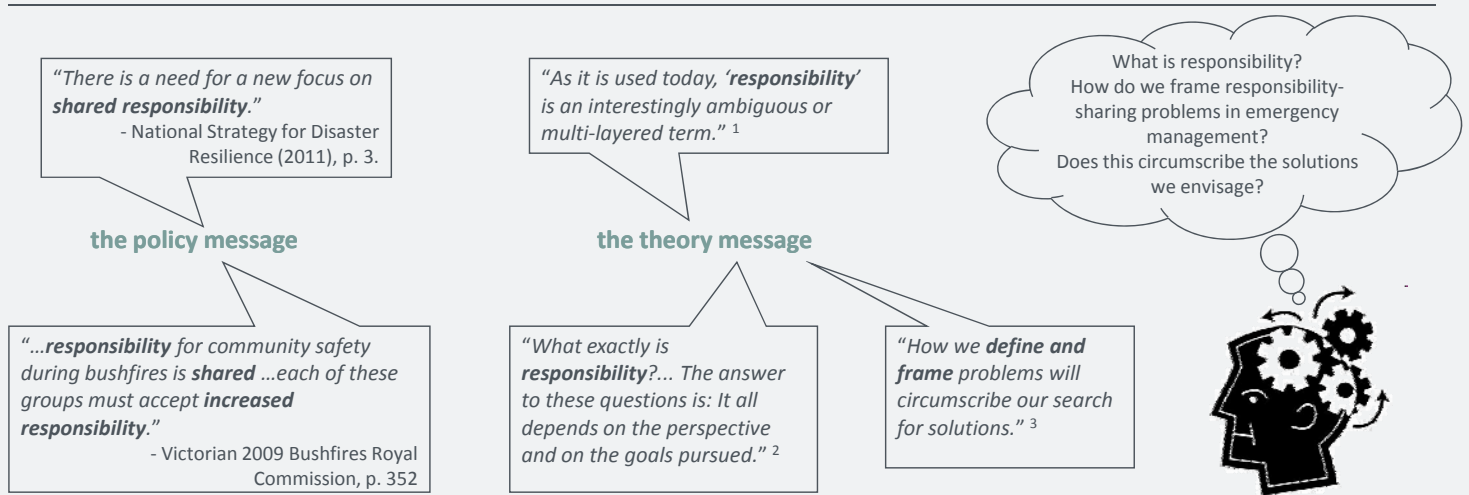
"There is a need for a new focus on shared responsibility."
- National Strategy for Disaster Resilience (2011), p. 3.

the policy message

"…responsibility for community safety during bushfires is shared …each of these groups must accept increased responsibility."
- Victorian 2009 Bushfires Royal Commission, p. 352

"As it is used today, 'responsibility' is an interestingly ambiguous or multi-layered term." $^1$

the theory message

"What exactly is responsibility?... The answer to these questions is: It all depends on the perspective and on the goals pursued." $^2$

"How we define and frame problems will circumscribe our search for solutions." $^3$

What is responsibility?
How do we frame responsibility-sharing problems in emergency management?
Does this circumscribe the solutions we envisage?